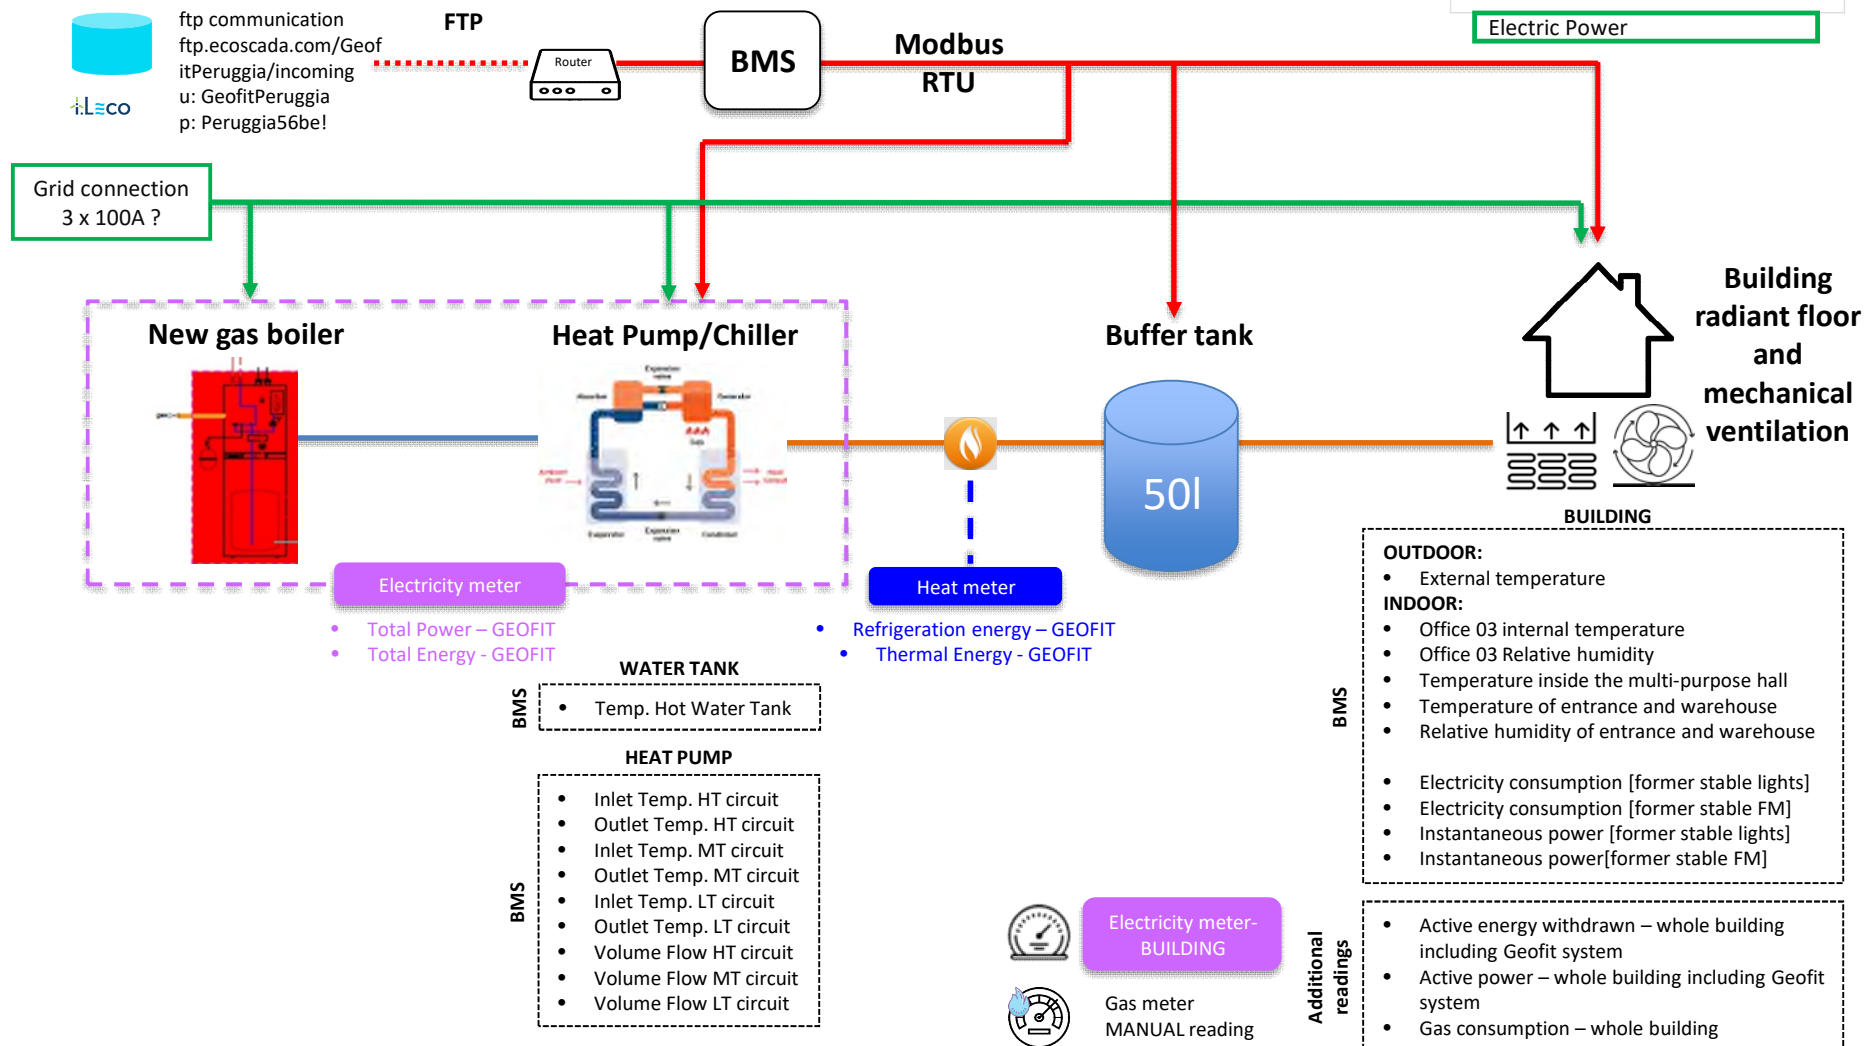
ftp communication
ftp.ecoscada.com/GeofitPeruggia/incoming
u: GeofitPeruggia
p: Peruggia56be!

i.Leco

FTP

Router

BMS

Modbus RTU

Electric Power

Grid connection
3 x 100A ?

New gas boiler

Heat Pump/Chiller

Buffer tank

50l

Building radiant floor and mechanical ventilation

BUILDING

Electricity meter

- Total Power – GEOFIT
- Total Energy - GEOFIT

Heat meter

- Refrigeration energy – GEOFIT
- Thermal Energy - GEOFIT

WATER TANK

BMS

- Temp. Hot Water Tank

HEAT PUMP

BMS

- Inlet Temp. HT circuit
- Outlet Temp. HT circuit
- Inlet Temp. MT circuit
- Outlet Temp. MT circuit
- Inlet Temp. LT circuit
- Outlet Temp. LT circuit
- Volume Flow HT circuit
- Volume Flow MT circuit
- Volume Flow LT circuit

BMS

OUTDOOR:
- External temperature

INDOOR:
- Office 03 internal temperature
- Office 03 Relative humidity
- Temperature inside the multi-purpose hall
- Temperature of entrance and warehouse
- Relative humidity of entrance and warehouse

- Electricity consumption [former stable lights]
- Electricity consumption [former stable FM]
- Instantaneous power [former stable lights]
- Instantaneous power[former stable FM]

Electricity meter-BUILDING

Gas meter
MANUAL reading

Additional readings

- Active energy withdrawn – whole building including Geofit system
- Active power – whole building including Geofit system
- Gas consumption – whole building